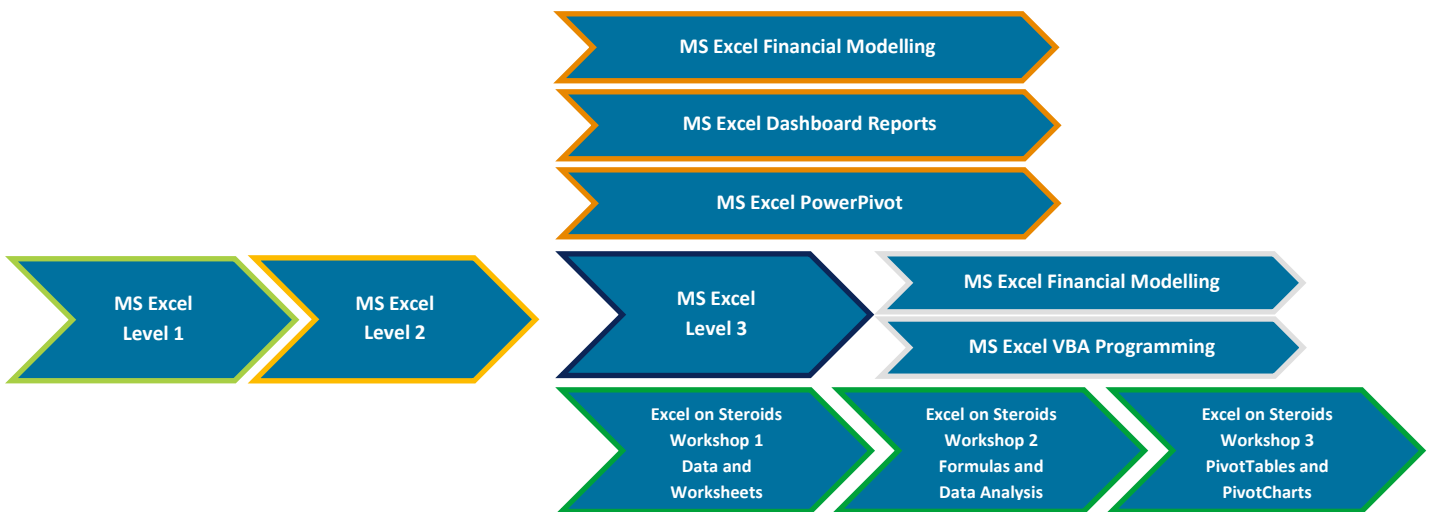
MS Excel Financial Modelling

MS Excel Dashboard Reports

MS Excel PowerPivot

MS Excel Level 1

MS Excel Level 2

MS Excel Level 3

MS Excel Financial Modelling

MS Excel VBA Programming

Excel on Steroids Workshop 1 Data and Worksheets

Excel on Steroids Workshop 2 Formulas and Data Analysis

Excel on Steroids Workshop 3 PivotTables and PivotCharts